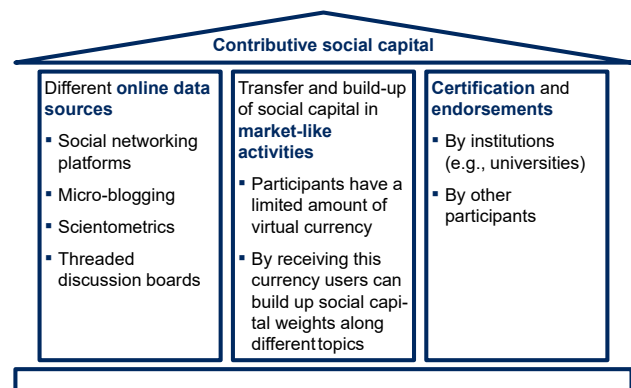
Contributive social capital

Different online data sources

- Social networking platforms
- Micro-blogging
- Scientometrics
- Threaded discussion boards

Transfer and build-up of social capital in market-like activities

- Participants have a limited amount of virtual currency
- By receiving this currency users can build up social capital weights along different topics

Certification and endorsements

- By institutions (e.g., universities)
- By other participants